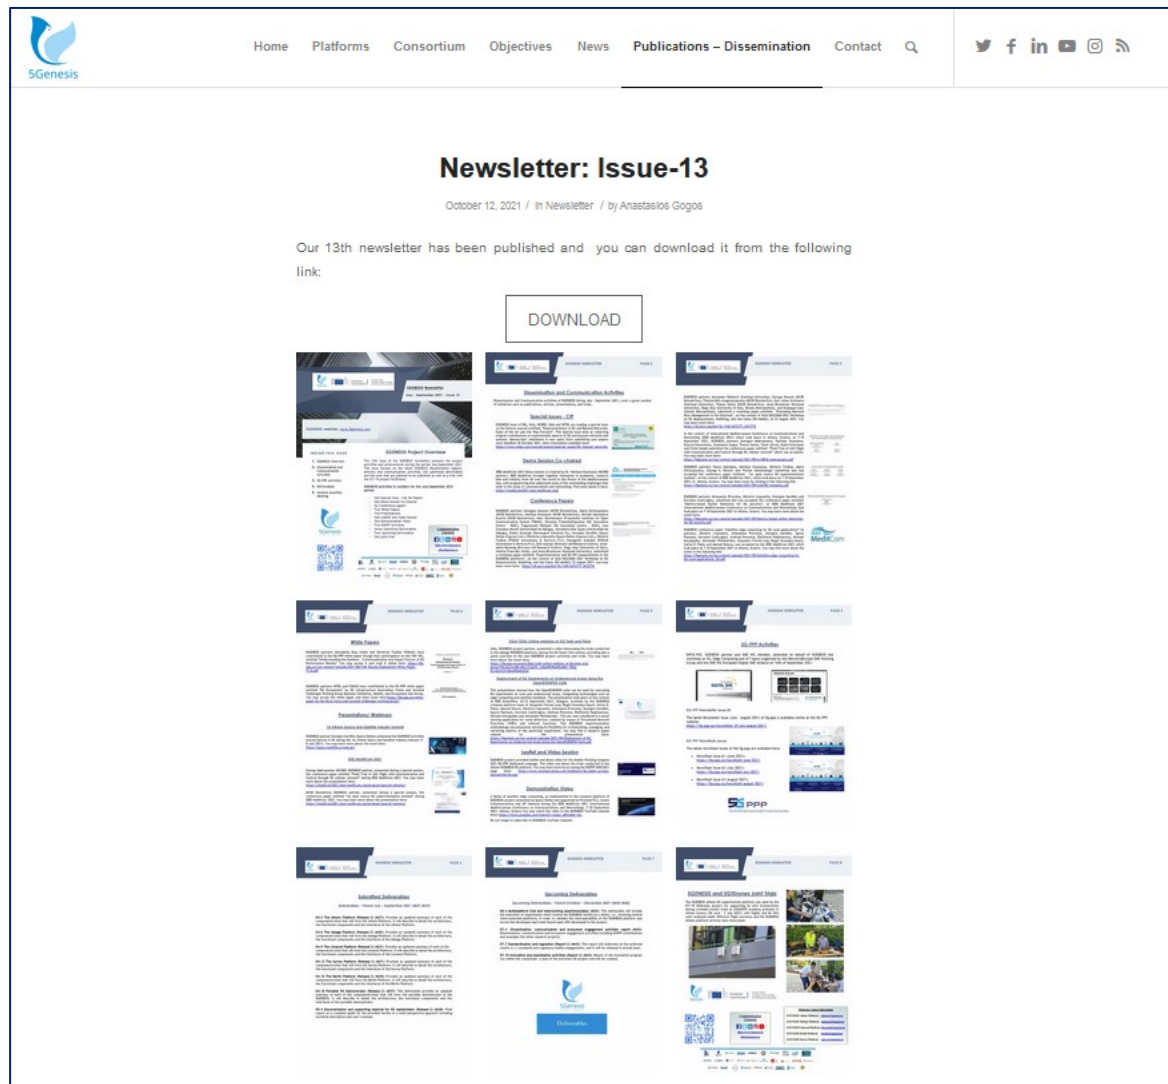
5Genesis

Home Platforms Consortium Objectives News Publications – Dissemination Contact

Newsletter: Issue-13

October 12, 2021 / in Newsletter / by Anastasios Gogos

Our 13th newsletter has been published and you can download it from the following link:

DOWNLOAD

5GENESIS Project Overview

Dissemination and Communication Activities

Special Issues - CfP

Demo Session Co-chaired

Conference Papers

White Papers

Presentations/ Webinars

5G-PPP Activities

Leaflet and Video Session

Demonstration Videos

Submitted Deliverables

Upcoming Deliverables

Deliverables

5GENESIS and 5GDrones Joint Trials

5G PPP